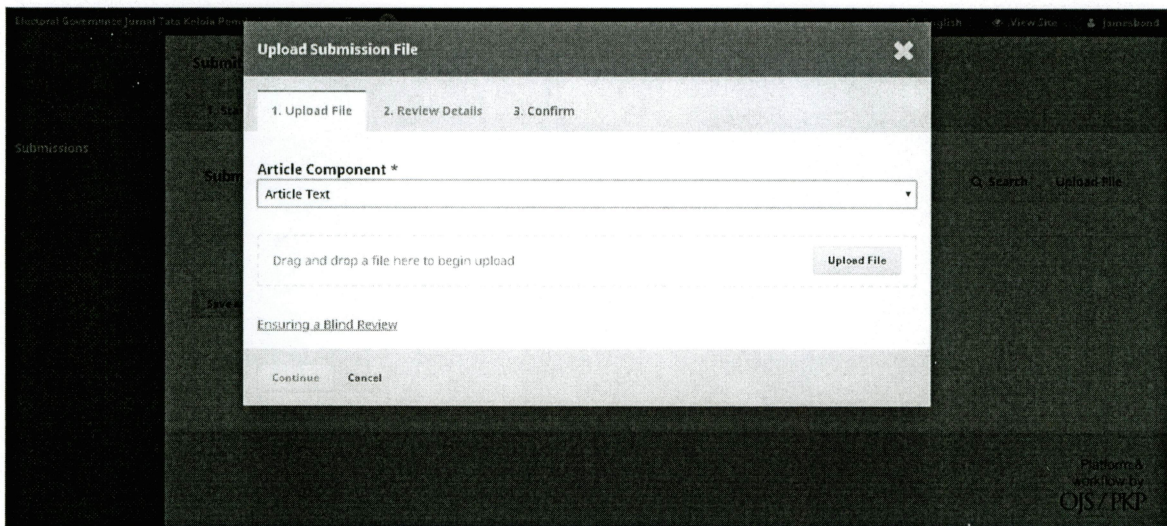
Electoral Governance Jurnal Tata Kelola Pem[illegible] English View Site jamesbond

Submi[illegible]

1. Sta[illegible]

Submissions

Subm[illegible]

Save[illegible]

Search Upload File

Upload Submission File

1. Upload File 2. Review Details 3. Confirm

Article Component *

Article Text

Drag and drop a file here to begin upload

Upload File

Ensuring a Blind Review

Continue Cancel

Platform & workflow by OJS / PKP